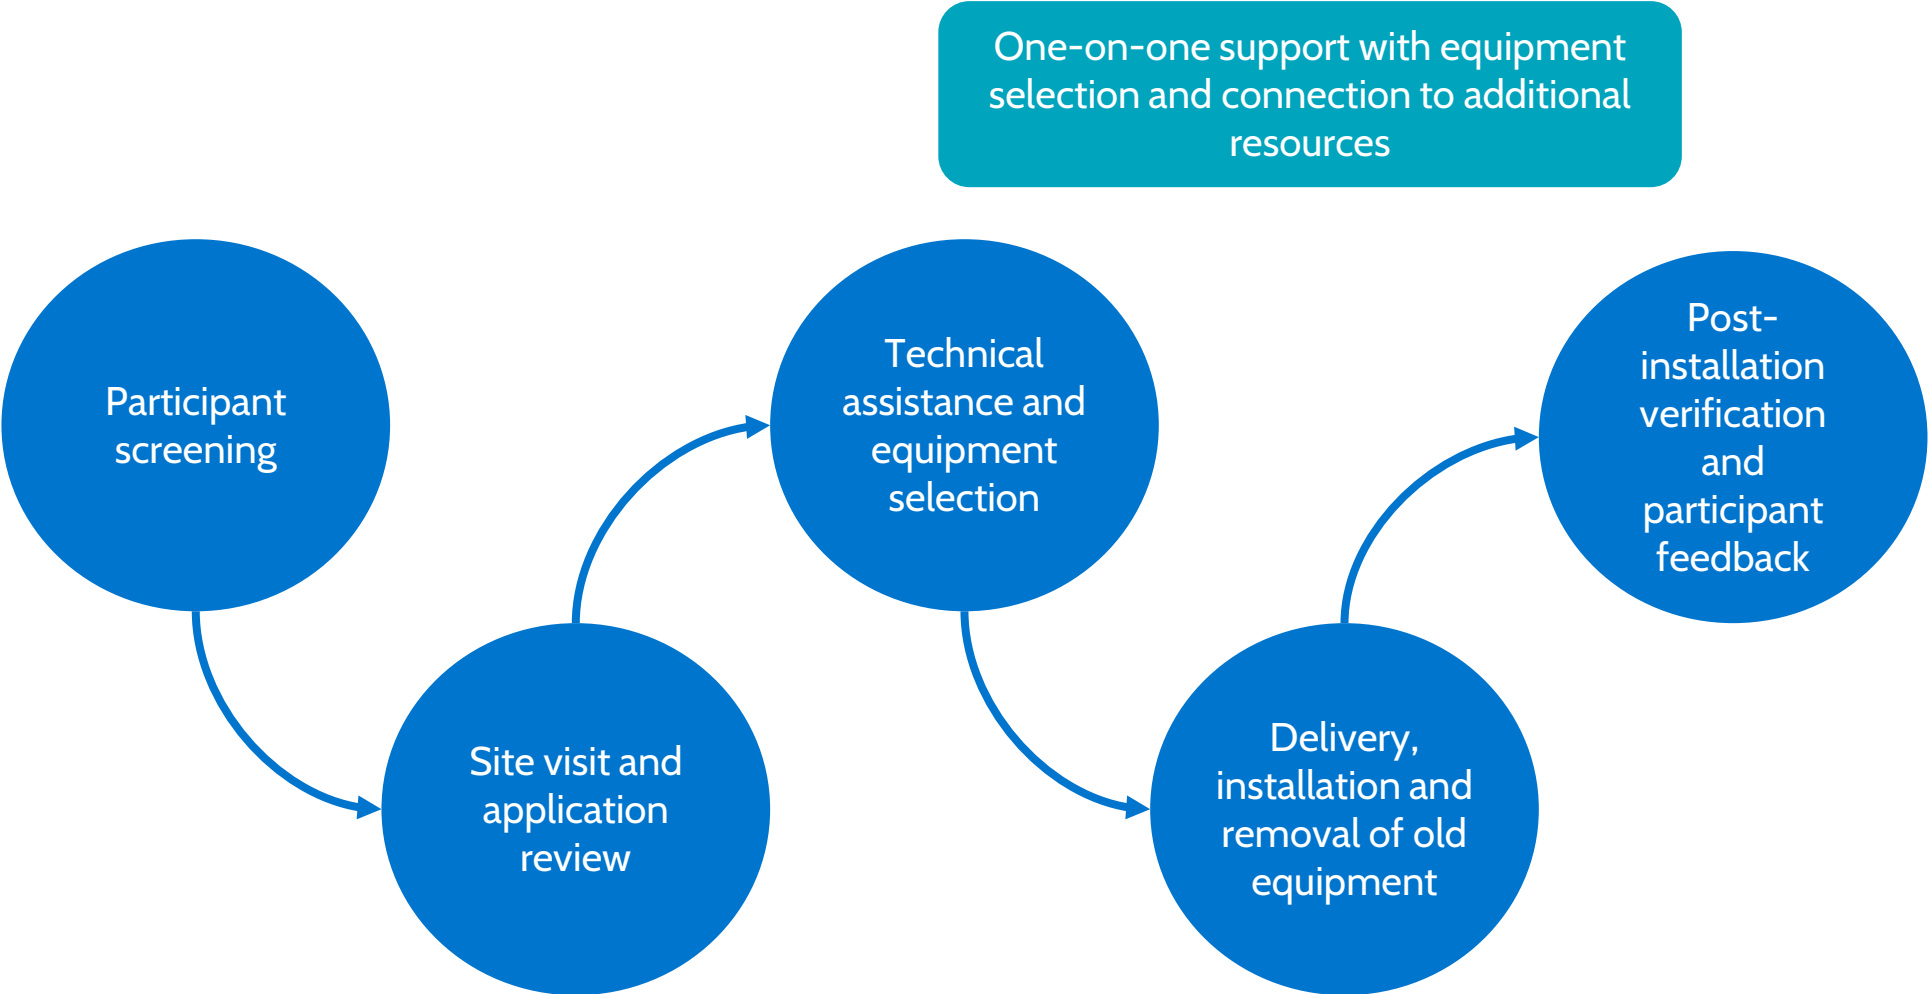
One-on-one support with equipment selection and connection to additional resources

Participant screening

Site visit and application review

Technical assistance and equipment selection

Delivery, installation and removal of old equipment

Post-installation verification and participant feedback